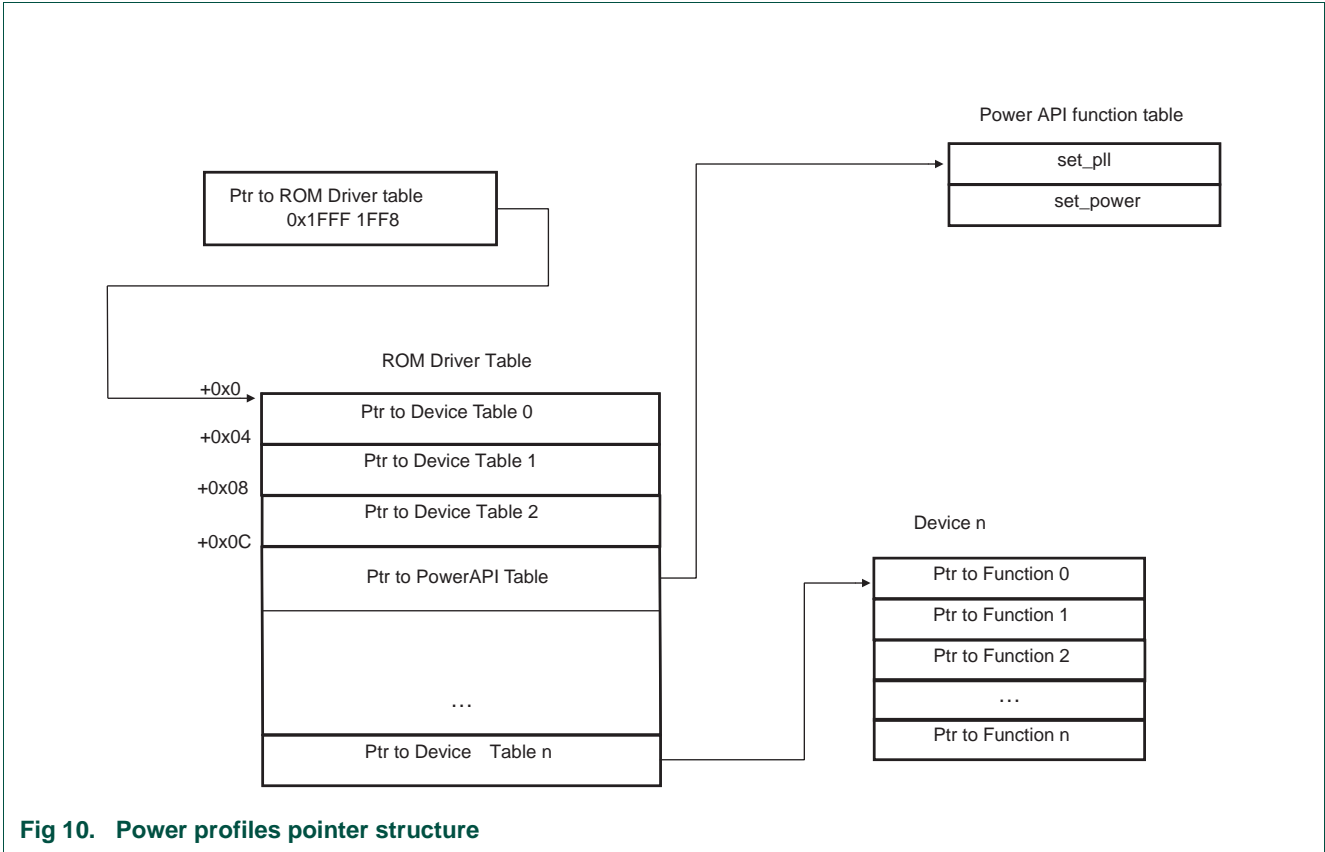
Power API function table

set_pll

set_power

Ptr to ROM Driver table
0x1FFF 1FF8

ROM Driver Table

+0x0

Ptr to Device Table 0

+0x04

Ptr to Device Table 1

+0x08

Ptr to Device Table 2

+0x0C

Ptr to PowerAPI Table

…

Ptr to Device Table n

Device n

Ptr to Function 0

Ptr to Function 1

Ptr to Function 2

…

Ptr to Function n

Fig 10. Power profiles pointer structure